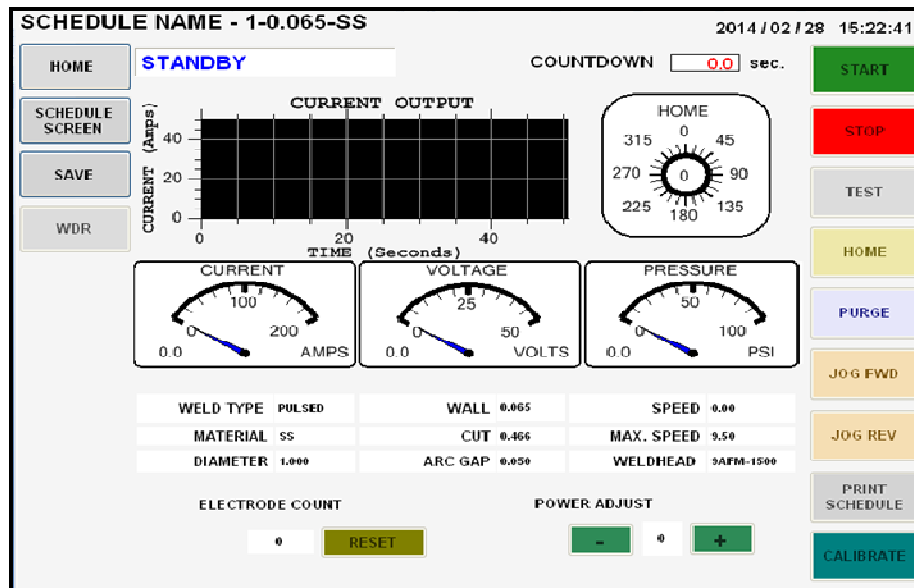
SCHEDULE NAME - 1-0.065-SS

2014 / 02 / 28 15:22:41

HOME

SCHEDULE SCREEN

SAVE

WDR

STANDBY

COUNTDOWN 0.0 sec.

CURRENT OUTPUT

CURRENT (Amps)

40

20

0

0

20

40

TIME (Seconds)

HOME

315 0 45

270 0 90

225 180 135

CURRENT

100

0 200

0.0 AMPS

VOLTAGE

25

0 50

0.0 VOLTS

PRESSURE

50

0 100

0.0 PSI

START

STOP

TEST

HOME

PURGE

JOG FWD

JOG REV

PRINT SCHEDULE

CALIBRATE

| WELD TYPE | PULSED | WALL | 0.065 | SPEED | 0.00 |
|---|---|---|---|---|---|
| MATERIAL | SS | CUT | 0.466 | MAX. SPEED | 9.50 |
| DIAMETER | 1.000 | ARC GAP | 0.050 | WELDHEAD | 9AFM-1500 |

ELECTRODE COUNT

0

RESET

POWER ADJUST

-

0

+